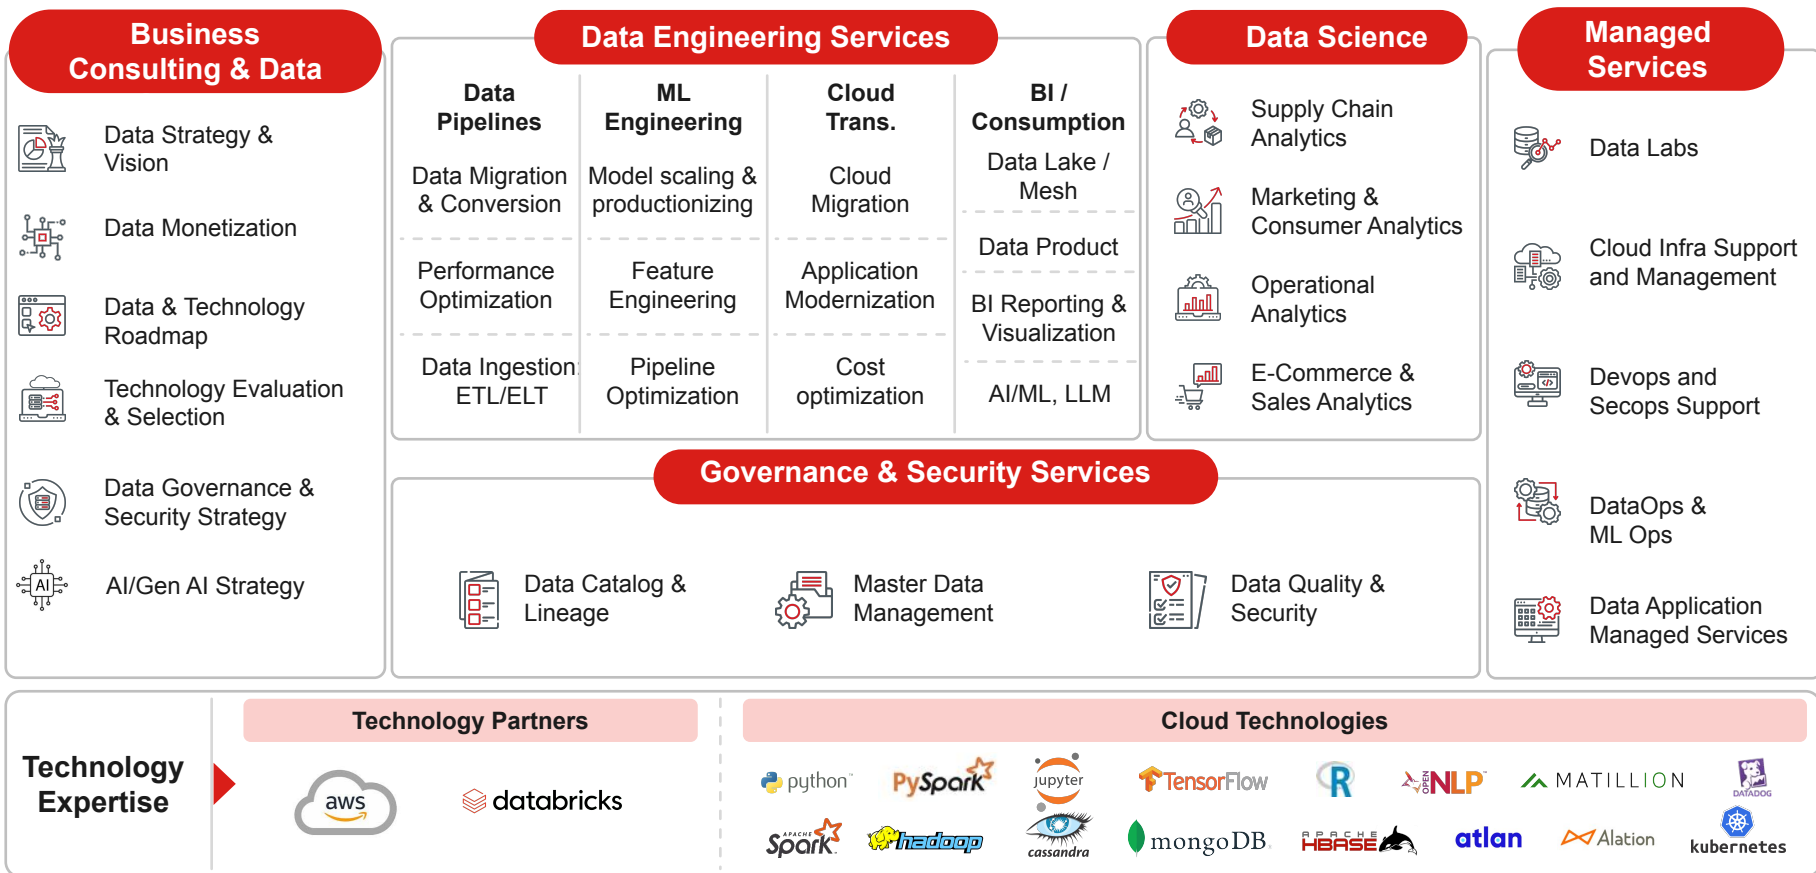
Business Consulting & Data

Data Strategy & Vision

Data Monetization

Data & Technology Roadmap

Technology Evaluation & Selection

Data Governance & Security Strategy

AI/Gen AI Strategy

Data Engineering Services

| Data Pipelines | ML Engineering | Cloud Trans. | BI / Consumption |
|---|---|---|---|
| Data Migration & Conversion | Model scaling & productionizing | Cloud Migration | Data Lake / Mesh |
| | | | Data Product |
| Performance Optimization | Feature Engineering | Application Modernization | BI Reporting & Visualization |
| Data Ingestion: ETL/ELT | Pipeline Optimization | Cost optimization | AI/ML, LLM |

Data Science

Supply Chain Analytics

Marketing & Consumer Analytics

Operational Analytics

E-Commerce & Sales Analytics

Managed Services

Data Labs

Cloud Infra Support and Management

Devops and Secops Support

DataOps & ML Ops

Data Application Managed Services

Governance & Security Services

Data Catalog & Lineage

Master Data Management

Data Quality & Security

Technology Expertise

Technology Partners

aws

databricks

Cloud Technologies

python

PySpark

jupyter

TensorFlow

R

NLP

MATILLION

DATADOG

Spark

hadoop

cassandra

mongoDB

APACHE HBASE

atlan

Alation

kubernetes